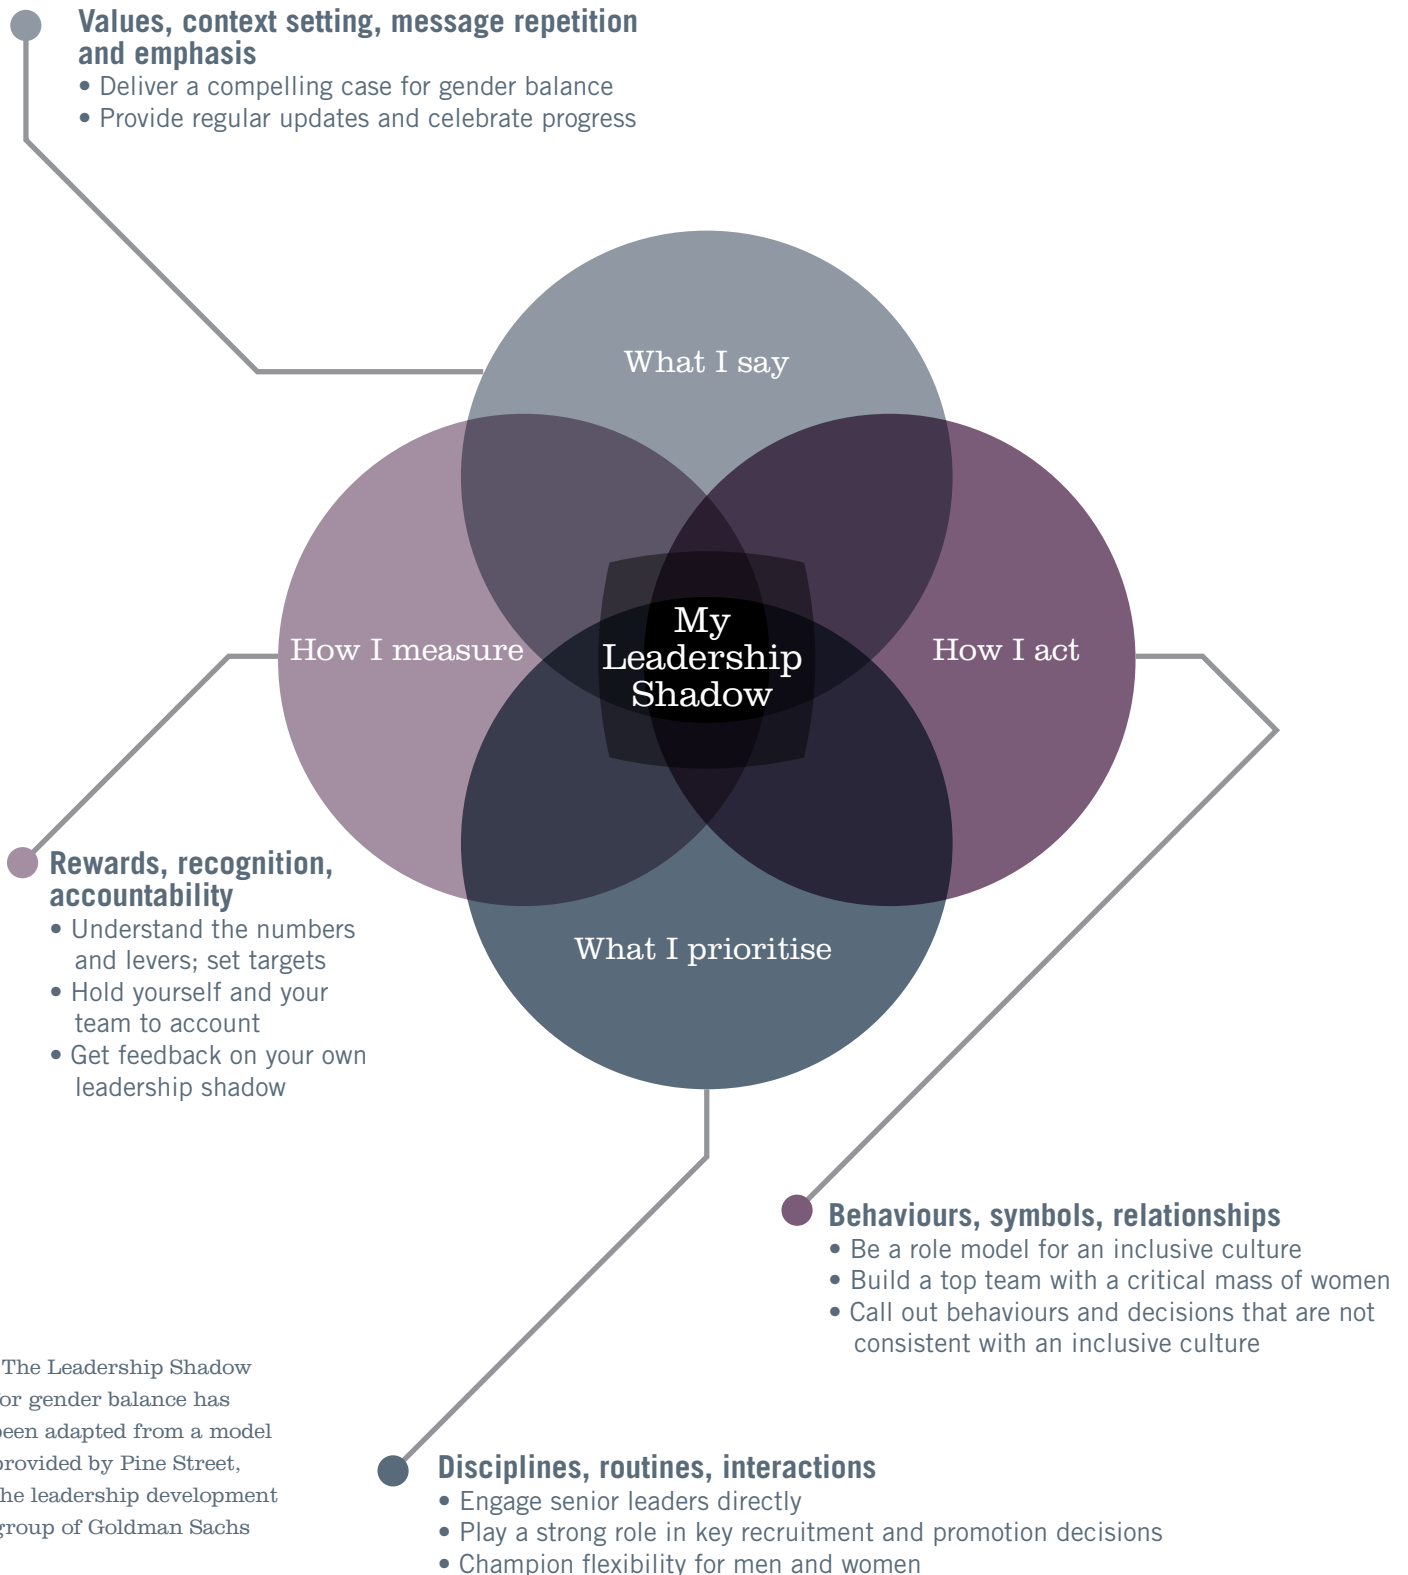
Values, context setting, message repetition and emphasis
• Deliver a compelling case for gender balance
• Provide regular updates and celebrate progress

What I say

How I measure

My Leadership Shadow

How I act

What I prioritise

Rewards, recognition, accountability
• Understand the numbers and levers; set targets
• Hold yourself and your team to account
• Get feedback on your own leadership shadow

Behaviours, symbols, relationships
• Be a role model for an inclusive culture
• Build a top team with a critical mass of women
• Call out behaviours and decisions that are not consistent with an inclusive culture

The Leadership Shadow or gender balance has been adapted from a model provided by Pine Street, the leadership development group of Goldman Sachs

Disciplines, routines, interactions
• Engage senior leaders directly
• Play a strong role in key recruitment and promotion decisions
• Champion flexibility for men and women